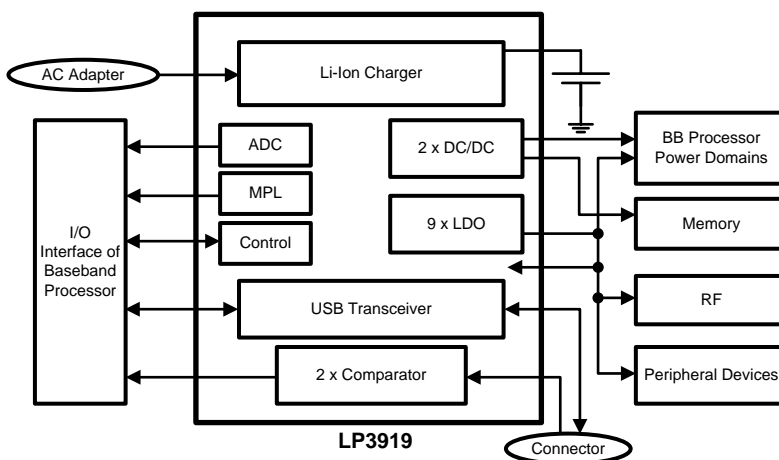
AC Adapter

Li-Ion Charger

I/O Interface of Baseband Processor

ADC

MPL

Control

2 x DC/DC

9 x LDO

USB Transceiver

2 x Comparator

LP3919

BB Processor Power Domains

Memory

RF

Peripheral Devices

Connector